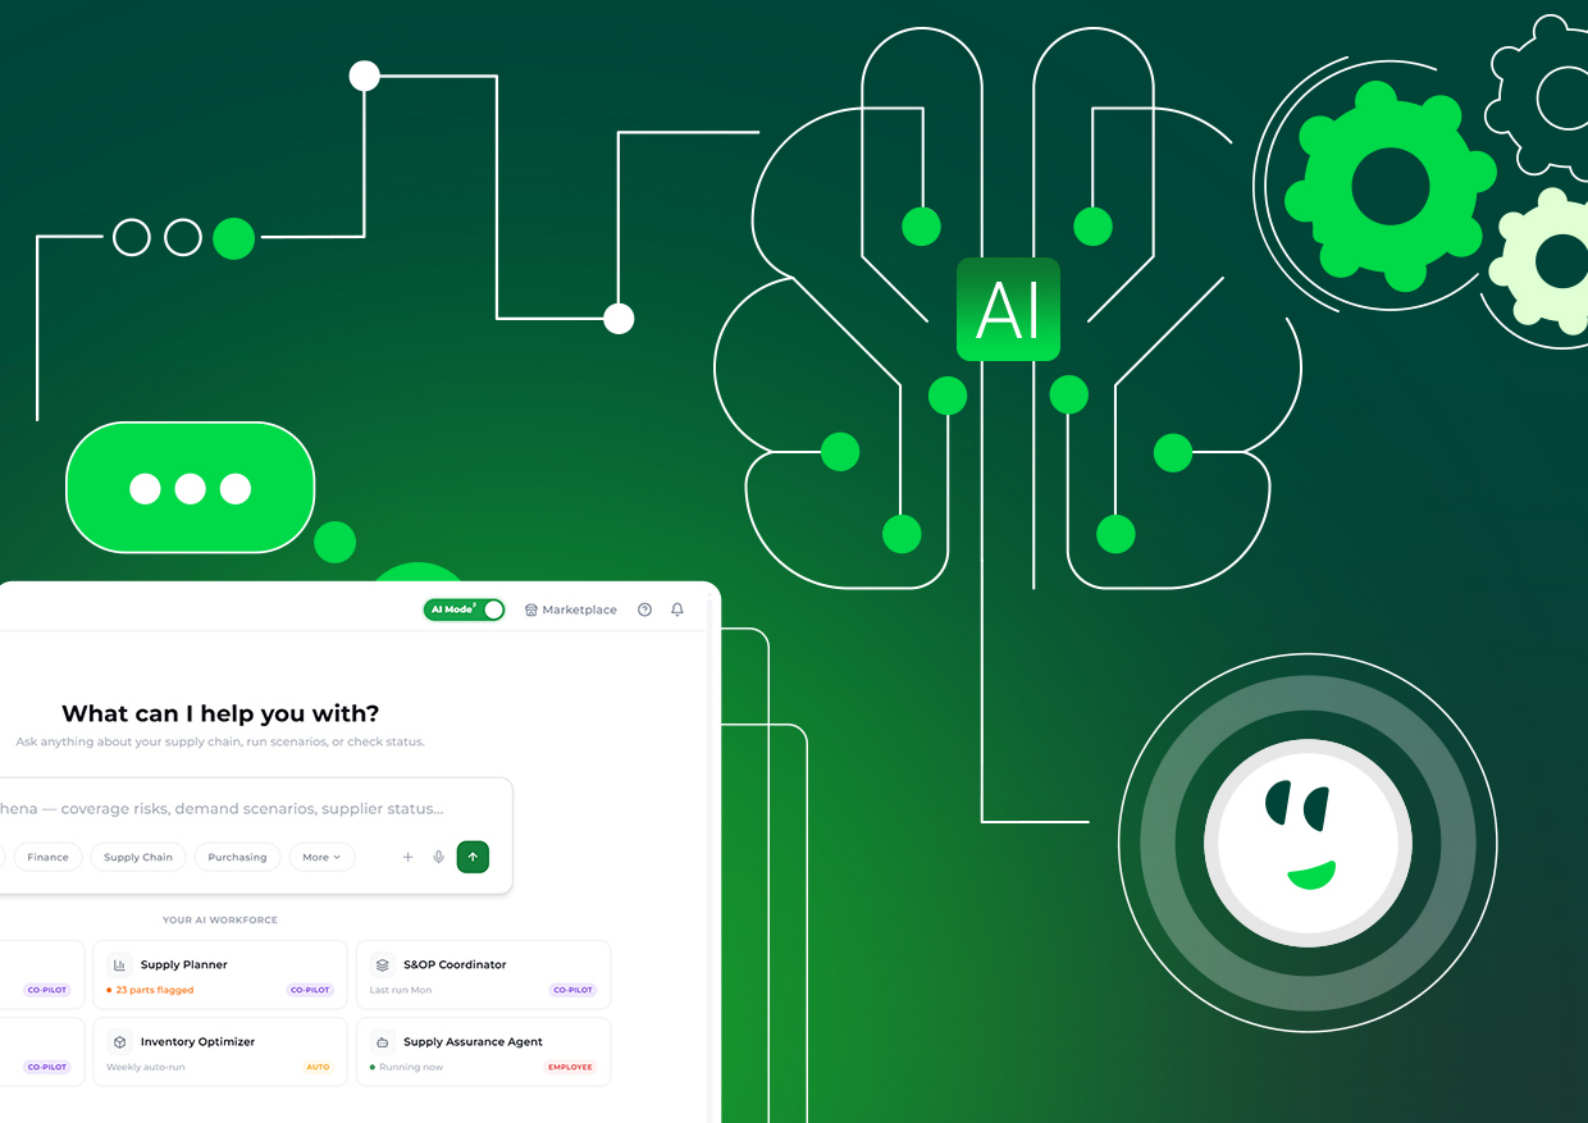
AI

AI Mode Marketplace

What can I help you with?

Ask anything about your supply chain, run scenarios, or check status.

hena — coverage risks, demand scenarios, supplier status...

Finance Supply Chain Purchasing More

YOUR AI WORKFORCE

CO-PILOT

Supply Planner
23 parts flagged CO-PILOT

S&OP Coordinator
Last run Mon CO-PILOT

CO-PILOT

Inventory Optimizer
Weekly auto-run AUTO

Supply Assurance Agent
Running now EMPLOYEE